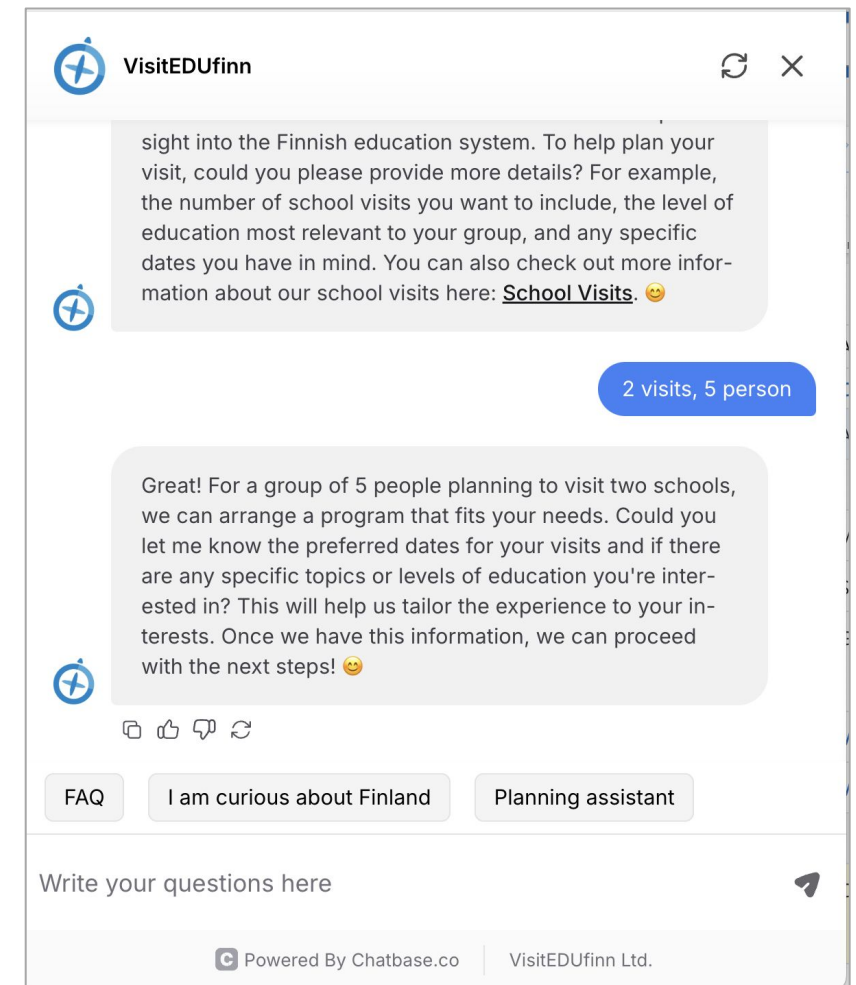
VisitEDUfinn

sight into the Finnish education system. To help plan your visit, could you please provide more details? For example, the number of school visits you want to include, the level of education most relevant to your group, and any specific dates you have in mind. You can also check out more information about our school visits here: School Visits. 😊

2 visits, 5 person

Great! For a group of 5 people planning to visit two schools, we can arrange a program that fits your needs. Could you let me know the preferred dates for your visits and if there are any specific topics or levels of education you're interested in? This will help us tailor the experience to your interests. Once we have this information, we can proceed with the next steps! 😊

FAQ
I am curious about Finland
Planning assistant

Write your questions here

Powered By Chatbase.co
VisitEDUfinn Ltd.